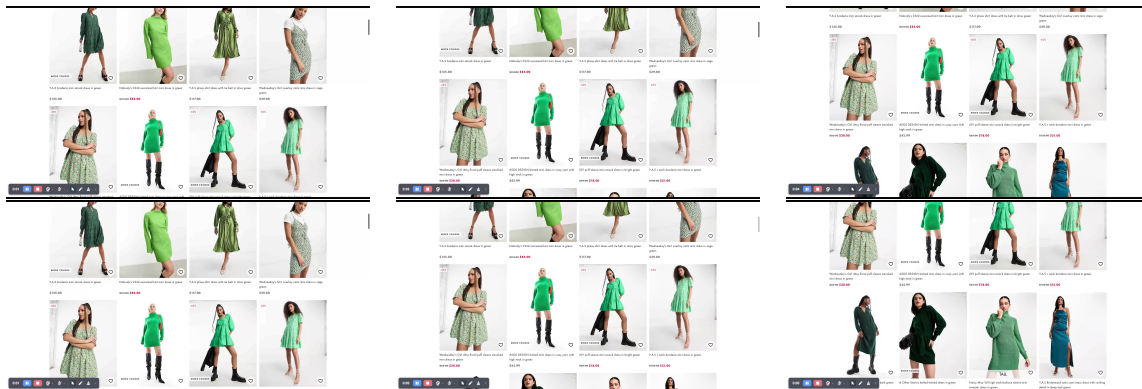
MORE COLOURS

Y.A.S bodycon mini shirt dress in green
$100.00

Nobody's Child oversized knit mini dress in green
$78.00 $55.00

Y.A.S plisse shirt dress with tie belt in olive green
$117.00

Wednesday's Girl overlay satin slip dress in sage green
$99.00

Wednesday's Girl ditsy floral puff sleeve smocked mini dress in green
$49.00 $28.00

MORE COLOURS

ASOS DESIGN knitted mini dress in cosy yarn with high neck in green
$42.99

EFF puff sleeve mini smock dress in bright green
$49.00 $16.00

Y.A.S V neck textured mini dress in green

Wednesday's Girl ditsy floral puff sleeve smocked mini dress in green
$49.00 $28.00

ASOS DESIGN knitted mini dress in cosy yarn with high neck in green
$42.99

EFF puff sleeve mini smock dress in bright green
$49.00 $16.00

Y.A.S V neck textured mini dress in green
$59.00 $21.00

& Other Stories belted knitted mini dress in green

Heavy Way Tall high neck balloon sleeve knit sweater dress in green

Y.A.S Bridesmaid satin cami maxi dress with sash in deep teal green